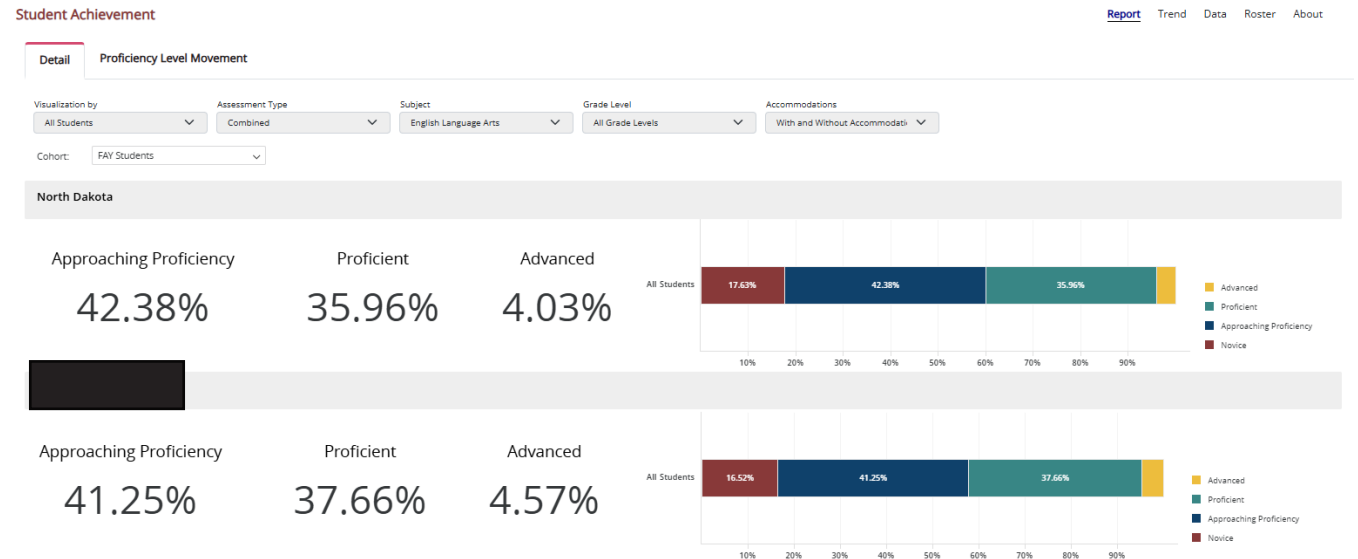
Student Achievement

Report Trend Data Roster About

Detail

Proficiency Level Movement

Visualization by
All Students

Assessment Type
Combined

Subject
English Language Arts

Grade Level
All Grade Levels

Accommodations
With and Without Accommodati

Cohort:
FAY Students

North Dakota

Approaching Proficiency
42.38%

Proficient
35.96%

Advanced
4.03%

All Students

17.63%
42.38%
35.96%

10% 20% 30% 40% 50% 60% 70% 80% 90%

Advanced
Proficient
Approaching Proficiency
Novice

Approaching Proficiency
41.25%

Proficient
37.66%

Advanced
4.57%

All Students

16.52%
41.25%
37.66%

10% 20% 30% 40% 50% 60% 70% 80% 90%

Advanced
Proficient
Approaching Proficiency
Novice